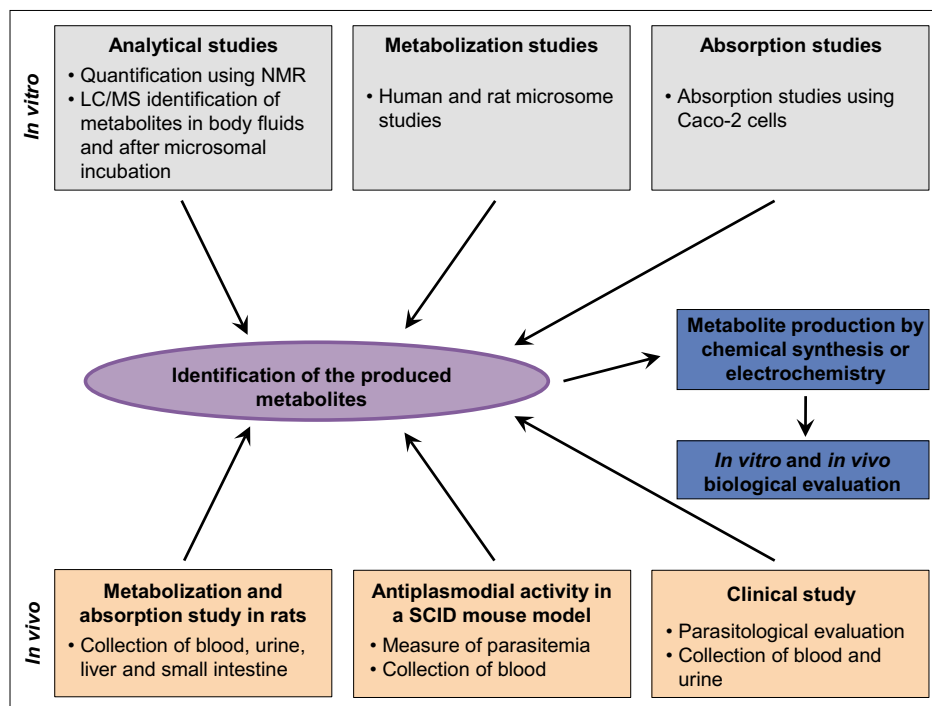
In vitro

Analytical studies
• Quantification using NMR
• LC/MS identification of metabolites in body fluids and after microsomal incubation

Metabolization studies
• Human and rat microsome studies

Absorption studies
• Absorption studies using Caco-2 cells

Identification of the produced metabolites

Metabolite production by chemical synthesis or electrochemistry

In vitro and in vivo biological evaluation

In vivo

Metabolization and absorption study in rats
• Collection of blood, urine, liver and small intestine

Antiplasmodial activity in a SCID mouse model
• Measure of parasitemia
• Collection of blood

Clinical study
• Parasitological evaluation
• Collection of blood and urine